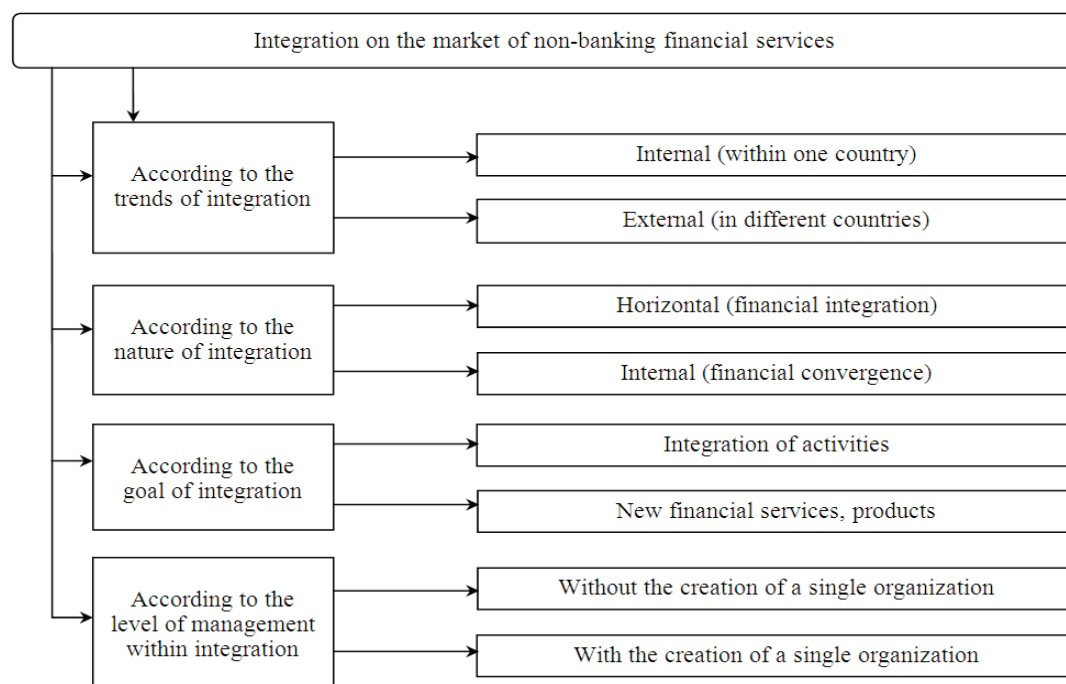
Integration on the market of non-banking financial services

According to the trends of integration

Internal (within one country)

External (in different countries)

According to the nature of integration

Horizontal (financial integration)

Internal (financial convergence)

According to the goal of integration

Integration of activities

New financial services, products

According to the level of management within integration

Without the creation of a single organization

With the creation of a single organization